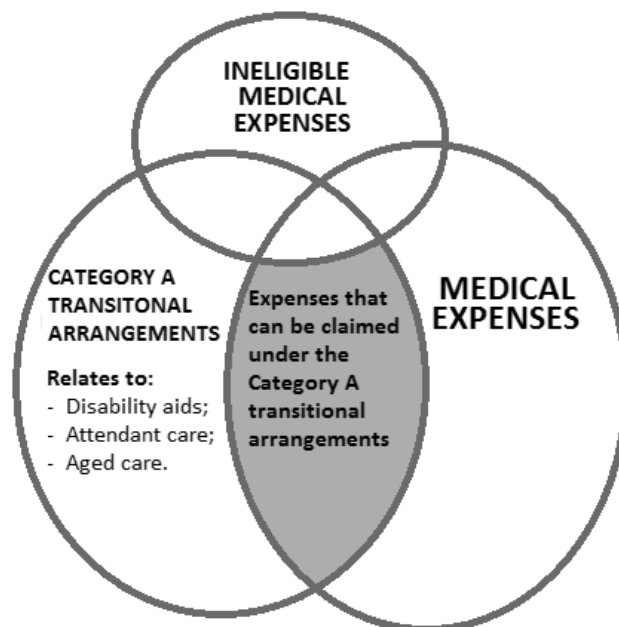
INELIGIBLE MEDICAL EXPENSES

CATEGORY A TRANSITONAL ARRANGEMENTS

Relates to:
- Disability aids;
- Attendant care;
- Aged care.

Expenses that can be claimed under the Category A transitional arrangements

MEDICAL EXPENSES